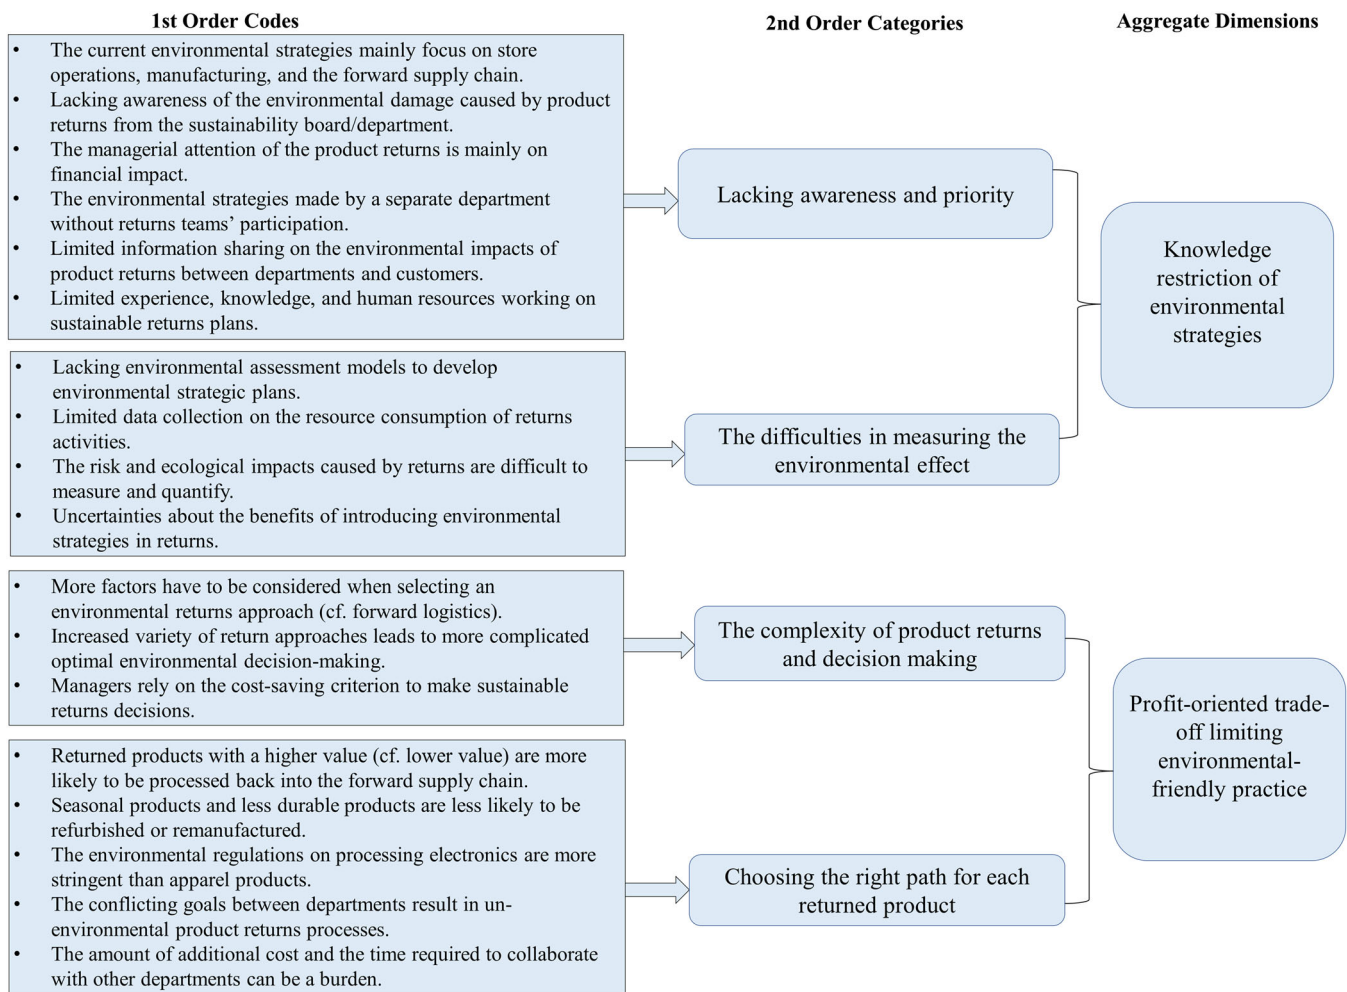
1st Order Codes

2nd Order Categories

Aggregate Dimensions

• The current environmental strategies mainly focus on store operations, manufacturing, and the forward supply chain.
• Lacking awareness of the environmental damage caused by product returns from the sustainability board/department.
• The managerial attention of the product returns is mainly on financial impact.
• The environmental strategies made by a separate department without returns teams' participation.
• Limited information sharing on the environmental impacts of product returns between departments and customers.
• Limited experience, knowledge, and human resources working on sustainable returns plans.

Lacking awareness and priority

• Lacking environmental assessment models to develop environmental strategic plans.
• Limited data collection on the resource consumption of returns activities.
• The risk and ecological impacts caused by returns are difficult to measure and quantify.
• Uncertainties about the benefits of introducing environmental strategies in returns.

The difficulties in measuring the environmental effect

Knowledge restriction of environmental strategies

• More factors have to be considered when selecting an environmental returns approach (cf. forward logistics).
• Increased variety of return approaches leads to more complicated optimal environmental decision-making.
• Managers rely on the cost-saving criterion to make sustainable returns decisions.

The complexity of product returns and decision making

• Returned products with a higher value (cf. lower value) are more likely to be processed back into the forward supply chain.
• Seasonal products and less durable products are less likely to be refurbished or remanufactured.
• The environmental regulations on processing electronics are more stringent than apparel products.
• The conflicting goals between departments result in un-environmental product returns processes.
• The amount of additional cost and the time required to collaborate with other departments can be a burden.

Choosing the right path for each returned product

Profit-oriented trade-off limiting environmental-friendly practice